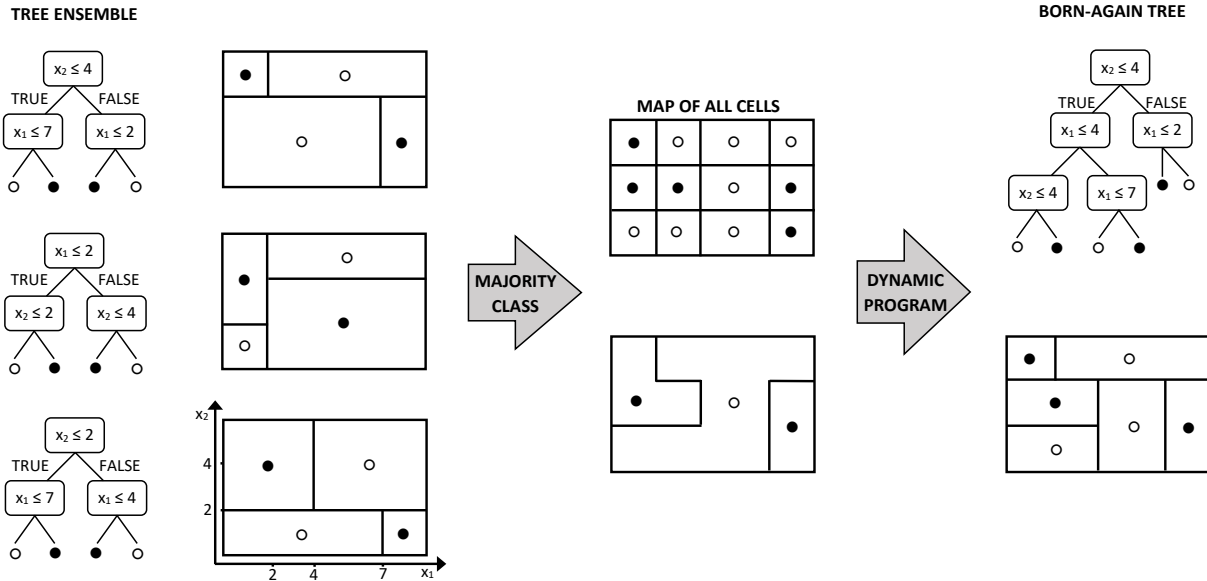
TREE ENSEMBLE

$x_2 \leq 4$

TRUE FALSE

$x_1 \leq 7$ $x_1 \leq 2$

$x_1 \leq 2$

TRUE FALSE

$x_2 \leq 2$ $x_2 \leq 4$

$x_2 \leq 2$

TRUE FALSE

$x_1 \leq 7$ $x_1 \leq 4$

$x_2$

4

2

2 4 7 $x_1$

MAJORITY CLASS

MAP OF ALL CELLS

DYNAMIC PROGRAM

BORN-AGAIN TREE

$x_2 \leq 4$

TRUE FALSE

$x_1 \leq 4$ $x_1 \leq 2$

$x_2 \leq 4$ $x_1 \leq 7$